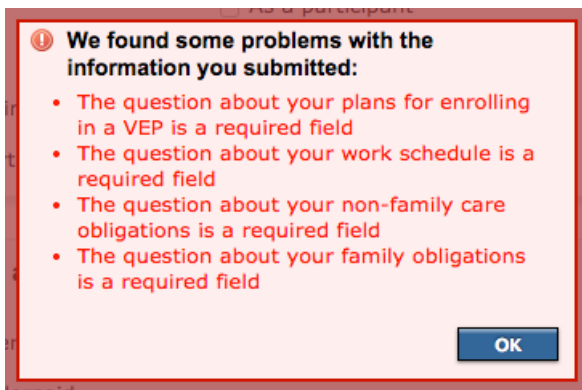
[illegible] As a participant

We found some problems with the information you submitted:

- The question about your plans for enrolling in a VEP is a required field
- The question about your work schedule is a required field
- The question about your non-family care obligations is a required field
- The question about your family obligations is a required field

OK